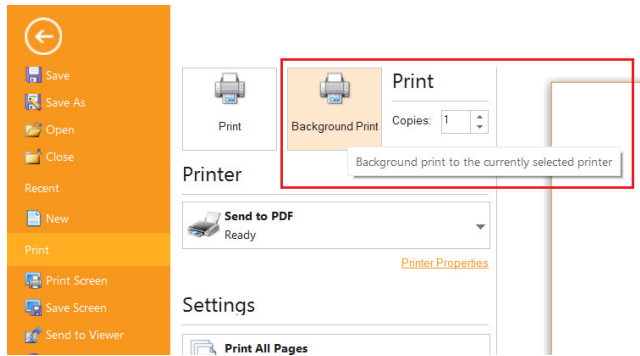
Save
Save As
Open
Close
Recent
New
Print
Print Screen
Save Screen
Send to Viewer

Print

Background Print

Print
Copies: 1

Background print to the currently selected printer

Printer

Send to PDF
Ready

Printer Properties

Settings

Print All Pages